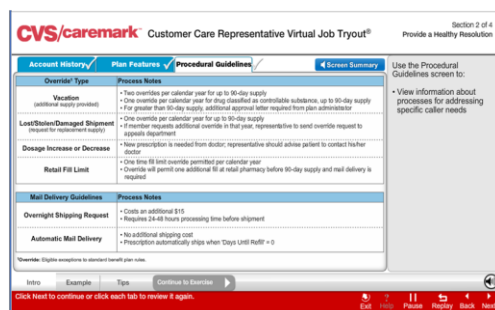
CVS/caremark Customer Care Representative Virtual Job Tryout®

Section 2 of 4
Provide a Healthy Resolution

Account History ✓ Plan Features ✓ Procedural Guidelines ✓

Screen Summary

| Override* Type | Process Notes |
|---|---|
| Vacation (additional supply provided) | • Two overrides per calendar year for up to 90-day supply • One override per calendar year for drug classified as controllable substance, up to 90-day supply • For greater than 90-day supply, additional approval letter required from plan administrator |
| Lost/Stolen/Damaged Shipment (request for replacement supply) | • One override per calendar year for up to 90-day supply • If member requests additional override in that year, representative to send override request to appeals department |
| Dosage Increase or Decrease | • New prescription is needed from doctor; representative should advise patient to contact his/her doctor |
| Retail Fill Limit | • One time fill limit override permitted per calendar year • Override will permit one additional fill at retail pharmacy before 90-day supply and mail delivery is required |

| Mail Delivery Guidelines | Process Notes |
|---|---|
| Overnight Shipping Request | • Costs an additional $15 • Requires 24-48 hours processing time before shipment |
| Automatic Mail Delivery | • No additional shipping cost • Prescription automatically ships when 'Days Until Refill' = 0 |

*Override: Eligible exceptions to standard benefit plan rules.

Use the Procedural Guidelines screen to:

• View information about processes for addressing specific caller needs

Intro Example Tips Continue to Exercise

Click Next to continue or click each tab to review it again.

Exit Help Pause Replay Back Next